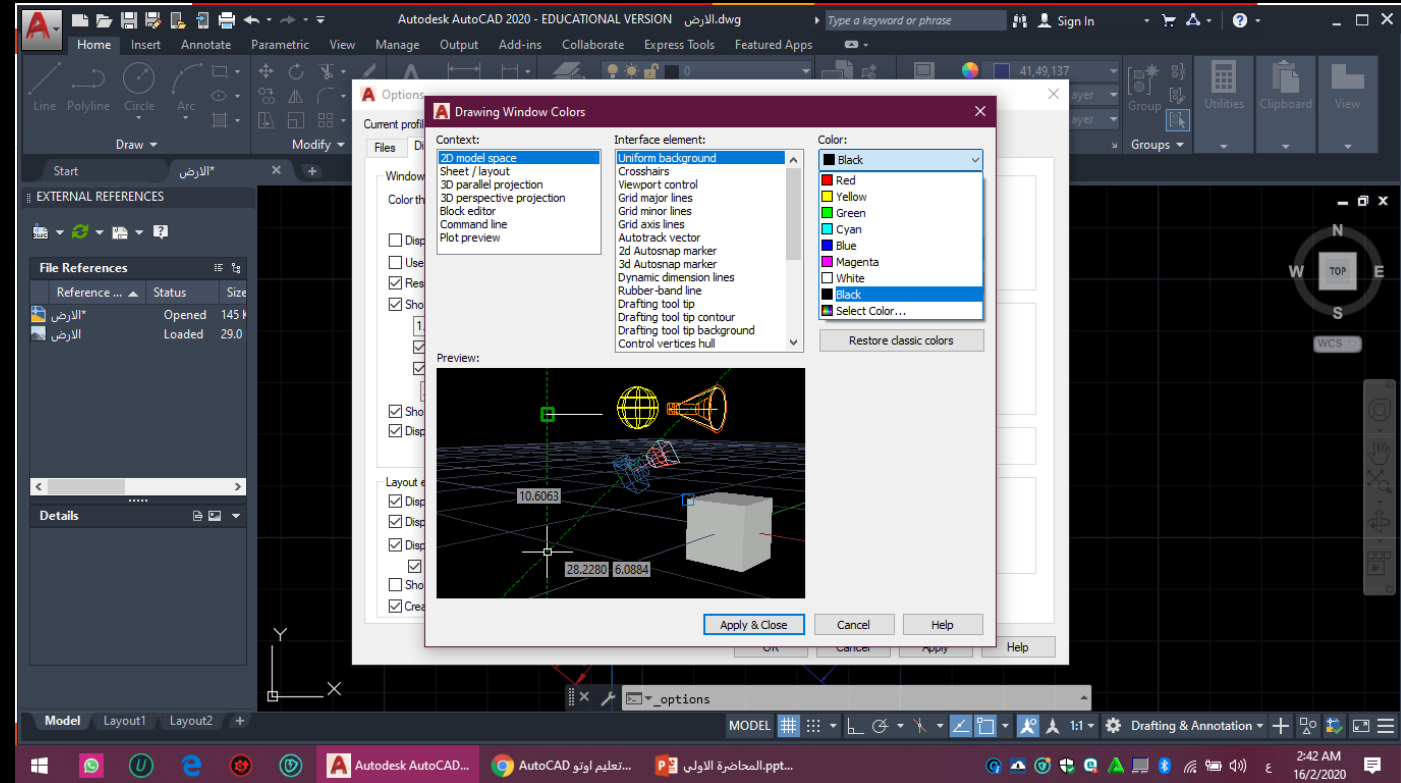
Autodesk AutoCAD 2020 - EDUCATIONAL VERSION الارض.dwg
Type a keyword or phrase
Sign In

Home Insert Annotate Parametric View Manage Output Add-ins Collaborate Express Tools Featured Apps

Line Polyline Circle Arc
Draw
Modify
0
41,49,137
Group
Groups
Utilities
Clipboard
View

Start
الارض*

EXTERNAL REFERENCES
File References
Reference ... Status Size
الارض* Opened 145 K
الارض Loaded 29.0
Details

Options
Current profil
Files
Window
Color th
Disp
Use
Res
Sho
Sho
Disp
Layout e
Disp
Disp
Disp
Sho
Crea

Drawing Window Colors

Context:
2D model space
Sheet / layout
3D parallel projection
3D perspective projection
Block editor
Command line
Plot preview

Interface element:
Uniform background
Crosshairs
Viewport control
Grid major lines
Grid minor lines
Grid axis lines
Autotrack vector
2d Autosnap marker
3d Autosnap marker
Dynamic dimension lines
Rubber-band line
Drafting tool tip
Drafting tool tip contour
Drafting tool tip background
Control vertices hull

Color:
Black
Red
Yellow
Green
Cyan
Blue
Magenta
White
Black
Select Color...

Restore classic colors

Preview:
10.6063
28.2280
6.0884

Apply & Close
Cancel
Help

OK Cancel Apply Help

N
W
TOP
E
S
WCS

Y
X

_options

Model Layout1 Layout2

MODEL
1:1
Drafting & Annotation

Autodesk AutoCAD...
AutoCAD تعليم اوتو...
المحاضرة الاولى.ppt...
ع
2:42 AM
16/2/2020